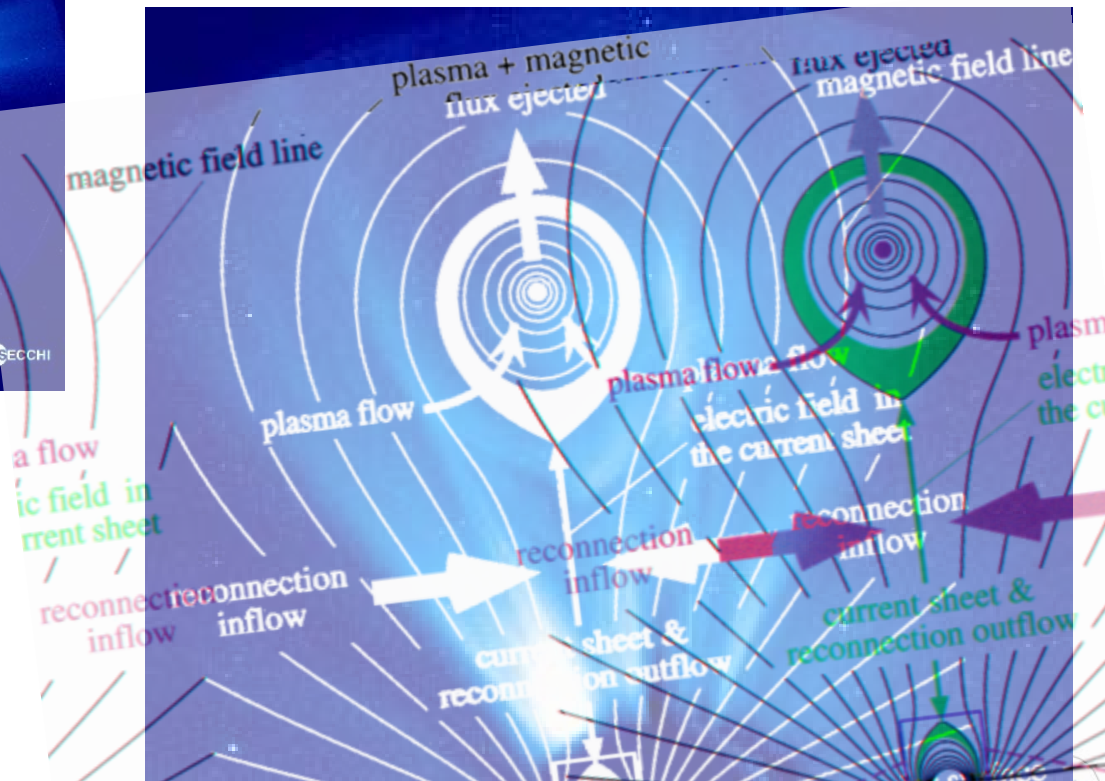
plasma + magnetic flux ejected

flux ejected
magnetic field line

magnetic field line

SECCHI

plasma flow

plasma flow
electric field in the current sheet

plasm
elect
the cu

a flow
ic field in
rrent sheet

reconnection inflow

reconnection inflow

reconnection inflow

reconnection inflow

current sheet & reconnection outflow

current sheet & reconnection outflow